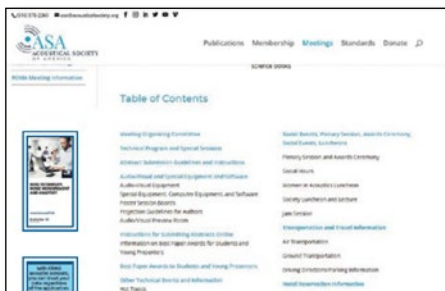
(516) 576-2360 asa@acousticalsociety.org

ASA ACOUSTICAL SOCIETY OF AMERICA

Publications Membership Meetings Standards Donate

ROMA Meeting Information

science books

Table of Contents

Meeting Organizing Committee

Technical Program and Special Sessions

Abstract Submission Guidelines and Instructions

Audio/Visual and Special Equipment and Software
Audio/Visual Equipment
Special Equipment, Computer Equipment, and Software
Poster Session Boards
Projection Guidelines for Authors
Audio/Visual Preview Room

Instructions for Submitting Acoustics Entries
Information on Best Paper Awards for Students and Young Presenters

Best Paper Awards to Students and Young Presenters

Other Technical Events and Information
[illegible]

Social Events, Plenary Session, Awards Ceremony, Social Events, Luncheons

Plenary Session and Awards Ceremony

Social Hours

Women in Acoustics Luncheon

Society Luncheon and Lecture

Jam Session

Transportation and Travel Information

Air Transportation

Ground Transportation

Driving Directions/Parking Information

Hotel Reservation Information